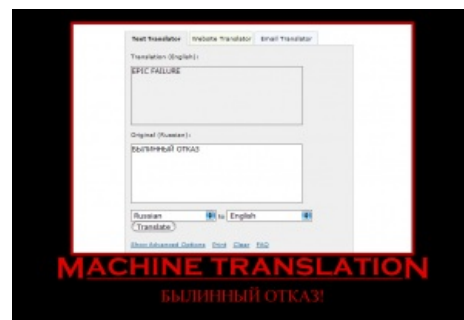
Text Translator | Website Translator | Email Translator

Translation (English):

EPIC FAILURE

Original (Russian):

БЫЛИННЫЙ ОТКАЗ

Russian to English

Translate

Show Advanced Options Print Clear FAQ

MACHINE TRANSLATION

БЫЛИННЫЙ ОТКАЗ!